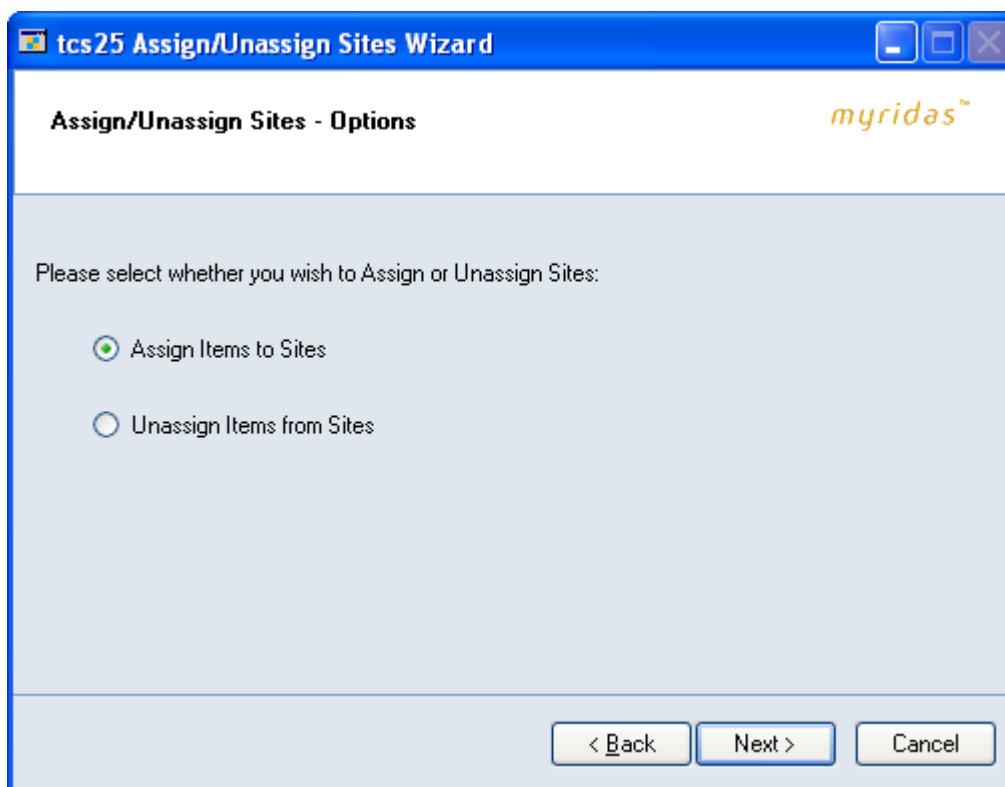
tcs25 Assign/Unassign Sites Wizard

Assign/Unassign Sites - Options

myridas™

Please select whether you wish to Assign or Unassign Sites:

Assign Items to Sites

Unassign Items from Sites

< Back

Next >

Cancel